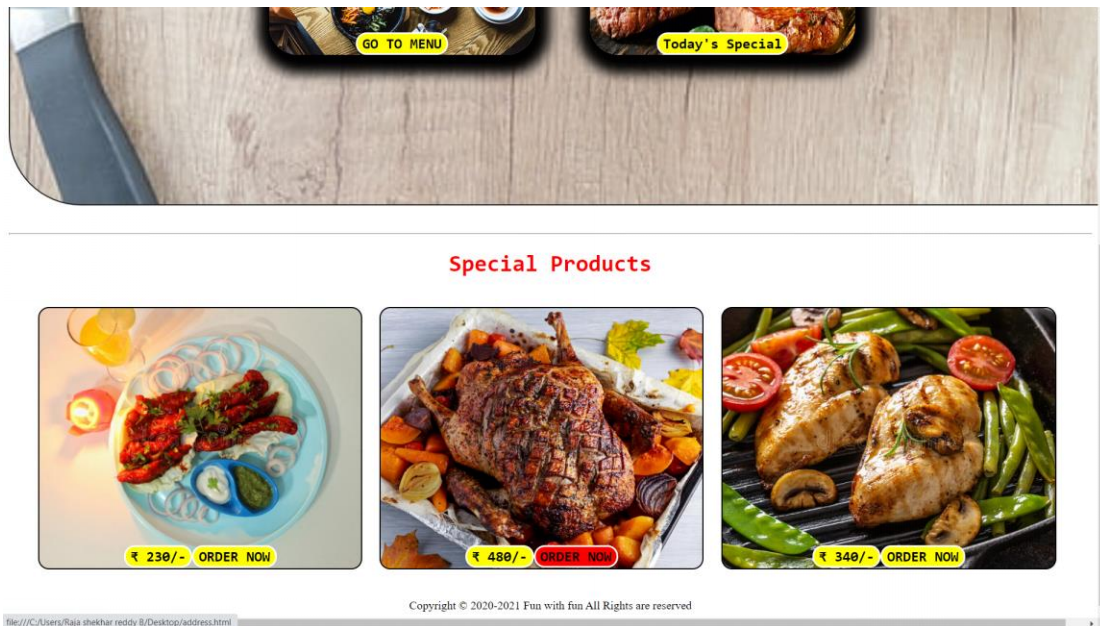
GO TO MENU

Today's Special

Special Products

₹ 230/- ORDER NOW

₹ 480/- ORDER NOW

₹ 340/- ORDER NOW

Copyright © 2020-2021 Fun with fun All Rights are reserved

file:///C:/Users/Raja shekhar reddy 8/Desktop/address.html